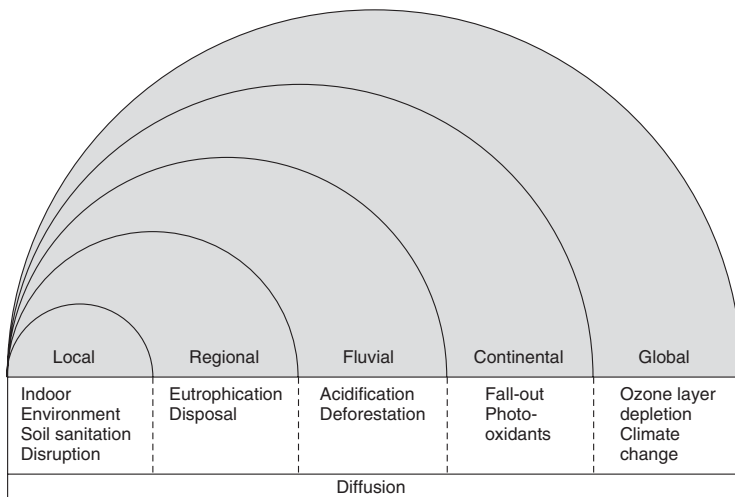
Local

Regional

Fluvial

Continental

Global

Indoor
Environment
Soil sanitation
Disruption

Eutrophication
Disposal

Acidification
Deforestation

Fall-out
Photo-
oxidants

Ozone layer
depletion
Climate
change

Diffusion